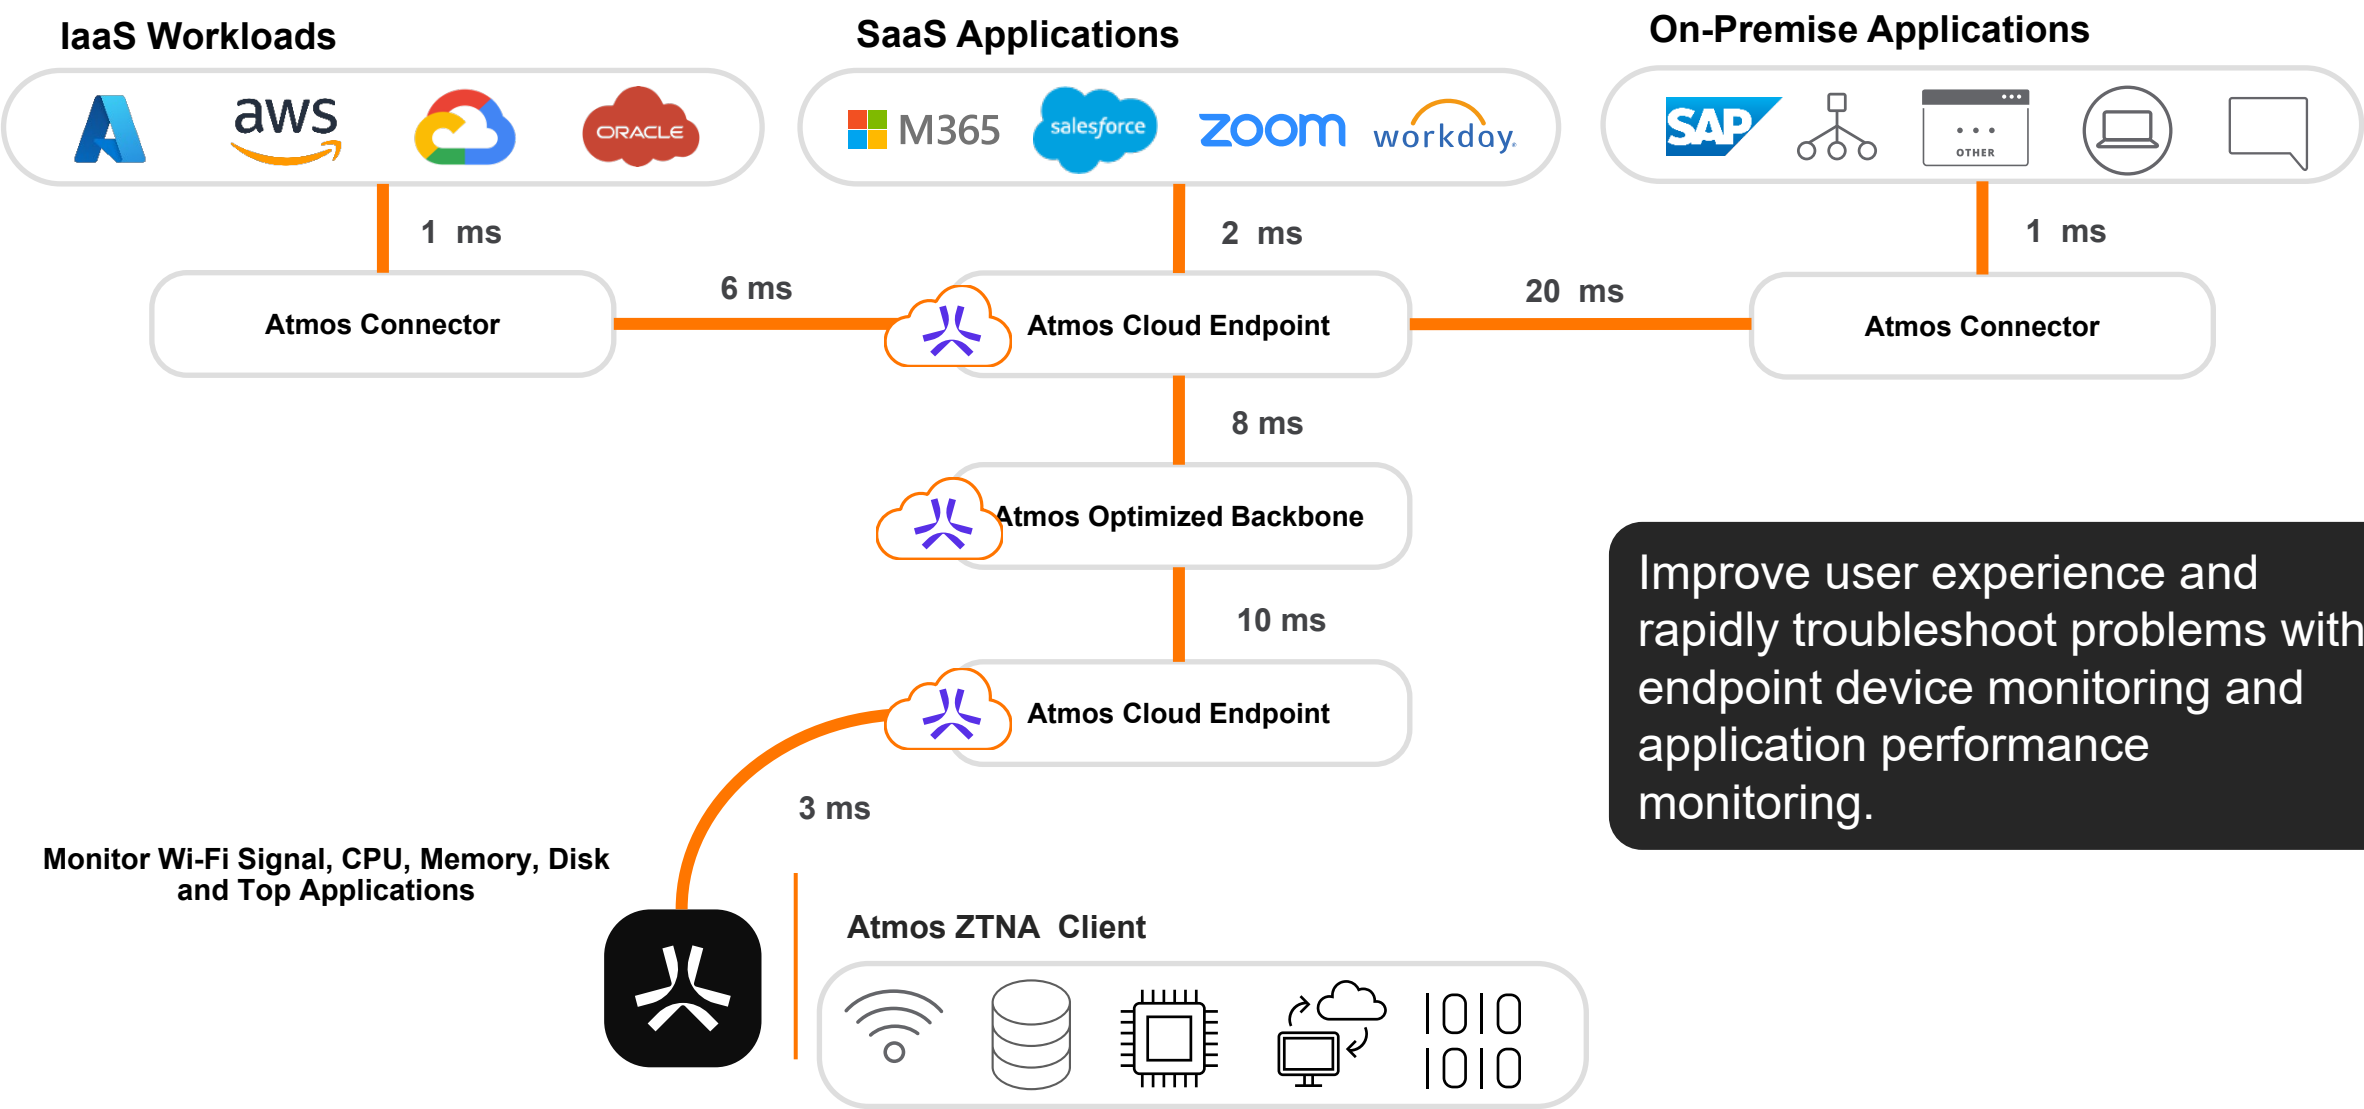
IaaS Workloads

aws

ORACLE

SaaS Applications

M365

salesforce

zoom

workday.

On-Premise Applications

SAP

OTHER

1 ms

2 ms

1 ms

Atmos Connector

6 ms

Atmos Cloud Endpoint

20 ms

Atmos Connector

8 ms

Atmos Optimized Backbone

10 ms

Atmos Cloud Endpoint

3 ms

Improve user experience and rapidly troubleshoot problems with endpoint device monitoring and application performance monitoring.

Monitor Wi-Fi Signal, CPU, Memory, Disk and Top Applications

Atmos ZTNA Client

1010
1010